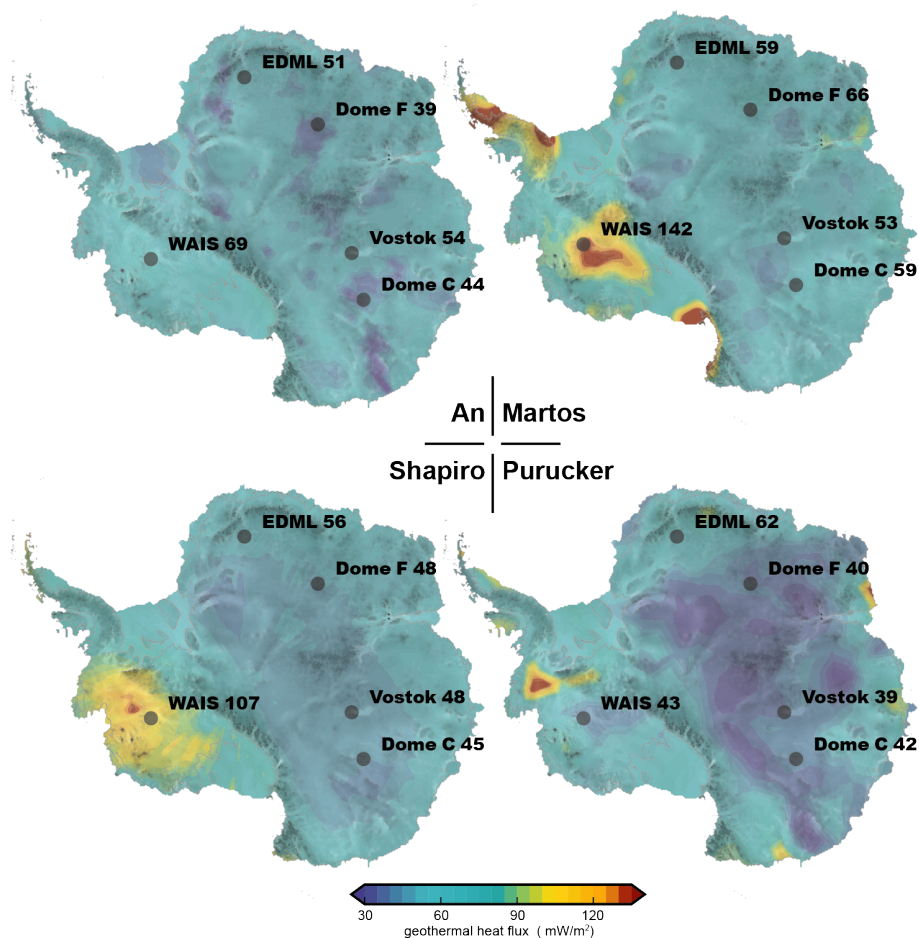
EDML 51
Dome F 39
WAIS 69
Vostok 54
Dome C 44

EDML 59
Dome F 66
WAIS 142
Vostok 53
Dome C 59

An
Martos
Shapiro
Purucker

EDML 56
Dome F 48
WAIS 107
Vostok 48
Dome C 45

EDML 62
Dome F 40
WAIS 43
Vostok 39
Dome C 42

30 60 90 120
geothermal heat flux ( $mW/m^2$)